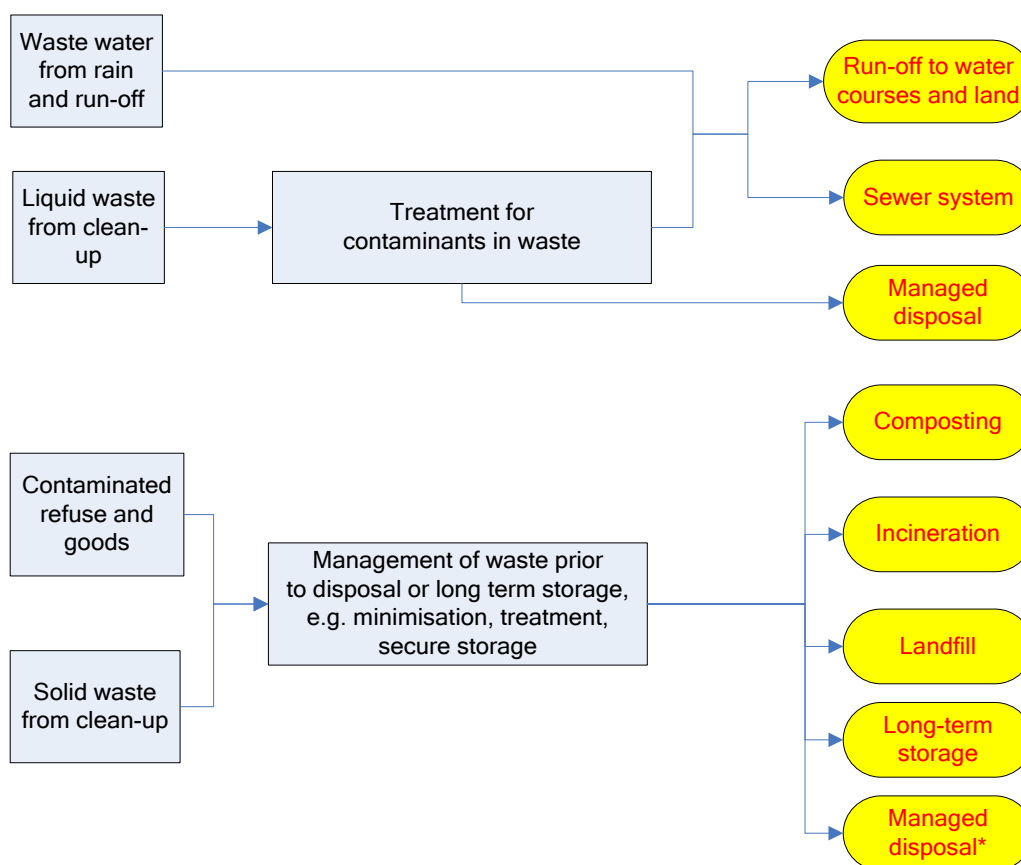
Waste water from rain and run-off

Liquid waste from clean-up

Treatment for contaminants in waste

Run-off to water courses and land

Sewer system

Managed disposal

Contaminated refuse and goods

Solid waste from clean-up

Management of waste prior to disposal or long term storage, e.g. minimisation, treatment, secure storage

Composting

Incineration

Landfill

Long-term storage

Managed disposal*